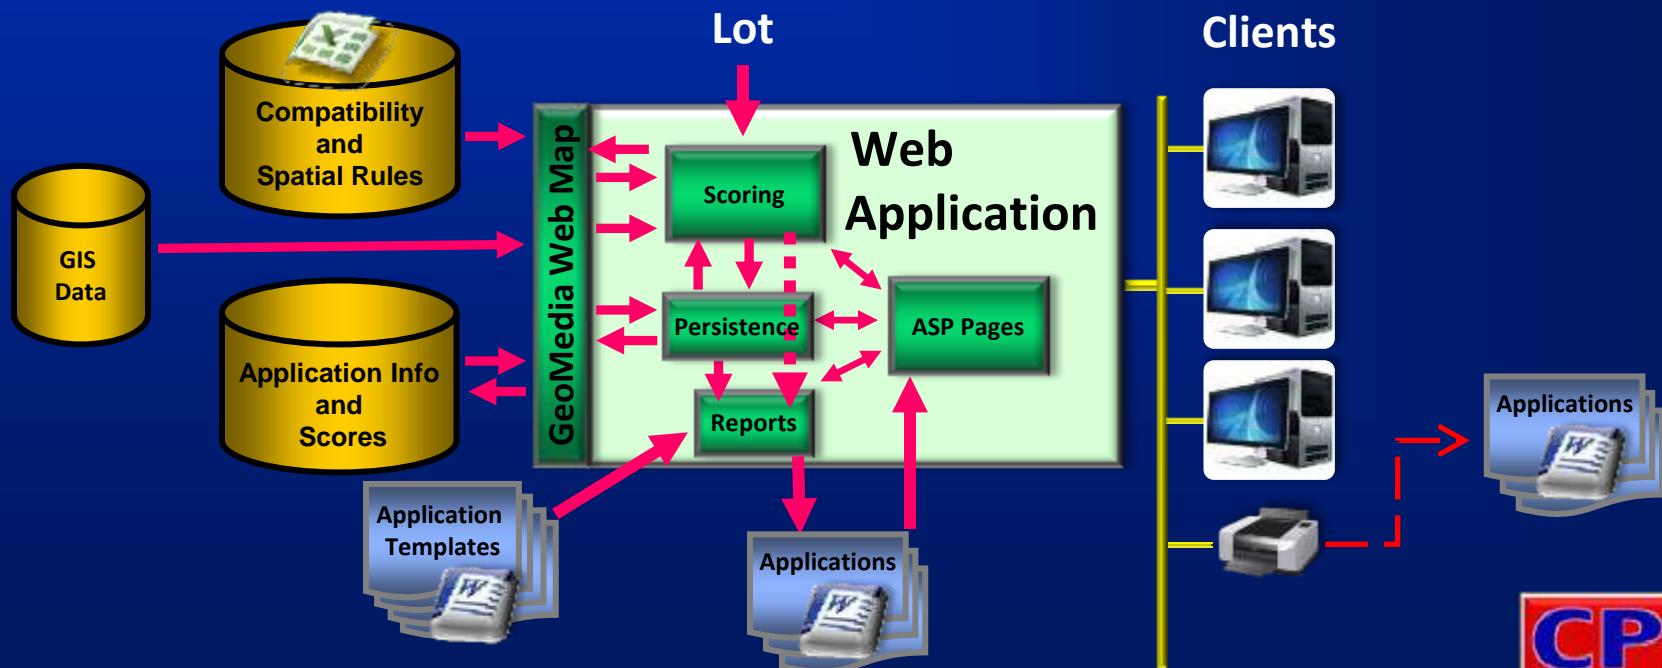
Lot

Clients

Compatibility and Spatial Rules

GIS Data

Application Info and Scores

GeoMedia Web Map

Web Application

Scoring

Persistence

ASP Pages

Reports

Application Templates

Applications

Applications

CP